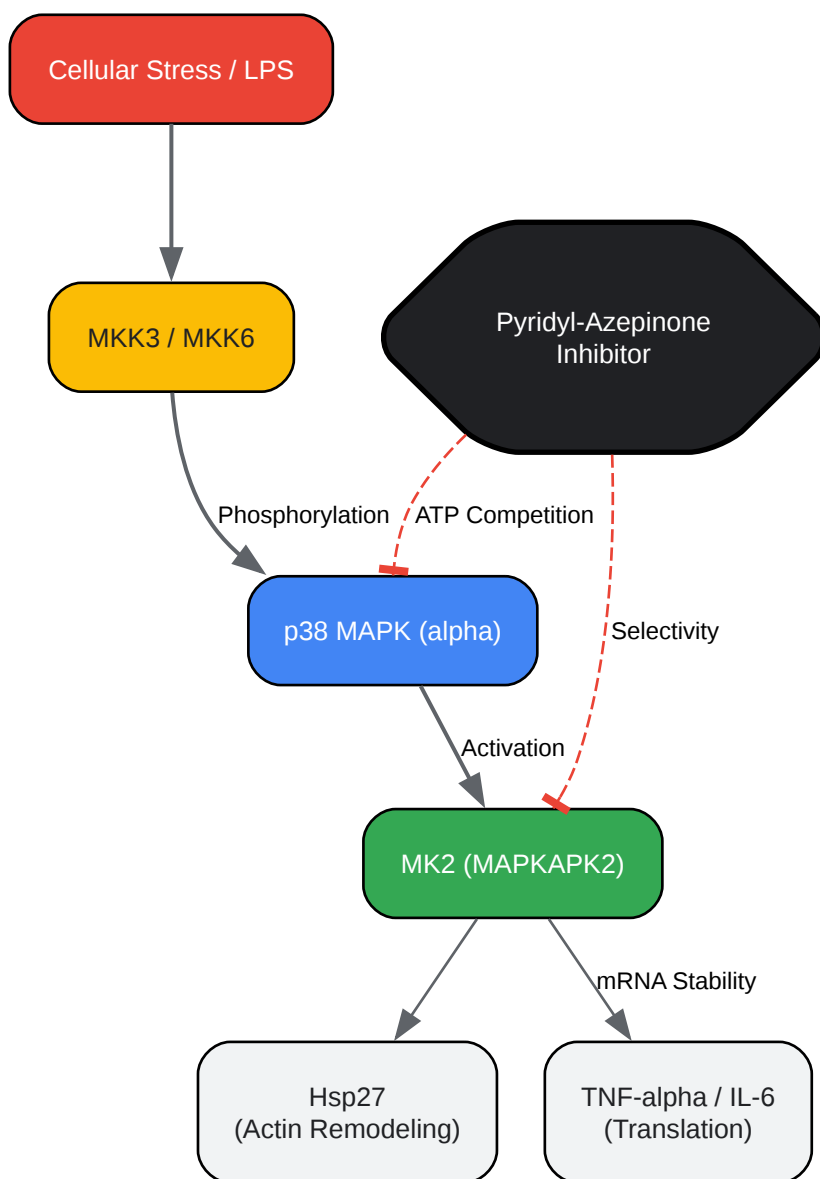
Cellular Stress / LPS

MKK3 / MKK6

Pyridyl-Azepinone Inhibitor

Phosphorylation

ATP Competition

p38 MAPK (alpha)

Selectivity

Activation

MK2 (MAPKAPK2)

mRNA Stability

Hsp27
(Actin Remodeling)

TNF-alpha / IL-6
(Translation)